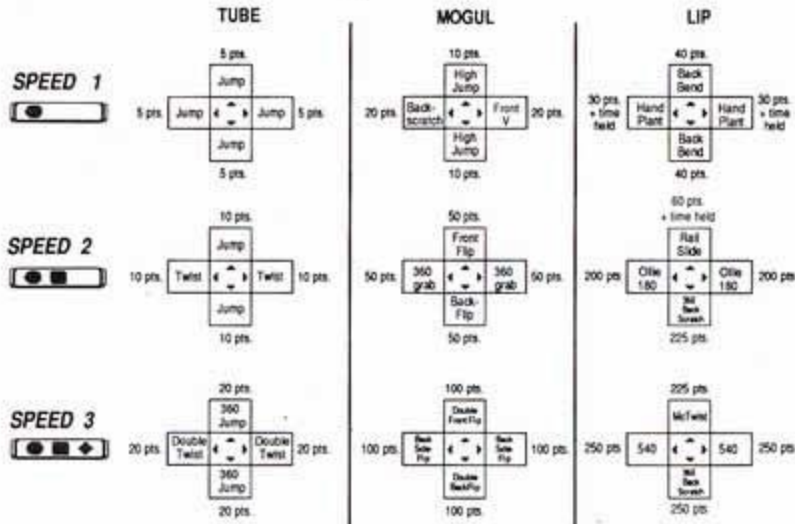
TUBE

MOGUL

LIP

SPEED 1

5 pts.
Jump
5 pts. Jump Jump 5 pts.
Jump
5 pts.

10 pts.
High Jump
20 pts. Back-scratch Front V 20 pts.
High Jump
10 pts.

40 pts.
Back Bend
30 pts. + time held Hand Plant Hand Plant 30 pts. + time held
Back Bend
40 pts.

SPEED 2

10 pts.
Jump
10 pts. Twist Twist 10 pts.
Jump
10 pts.

50 pts.
Front Flip
50 pts. 360 grab 360 grab 50 pts.
Back-Flip
50 pts.

60 pts. + time held
Rail Slide
200 pts. Ollie 180 Ollie 180 200 pts.
Still Back Scratch
225 pts.

SPEED 3

20 pts.
360 Jump
20 pts. Double Twist Double Twist 20 pts.
360 Jump
20 pts.

100 pts.
Double Front Flip
100 pts. Back Side Flip Back Side Flip 100 pts.
Double BackFlip
100 pts.

225 pts.
McTwist
250 pts. 540 540 250 pts.
Still Back Scratch
250 pts.